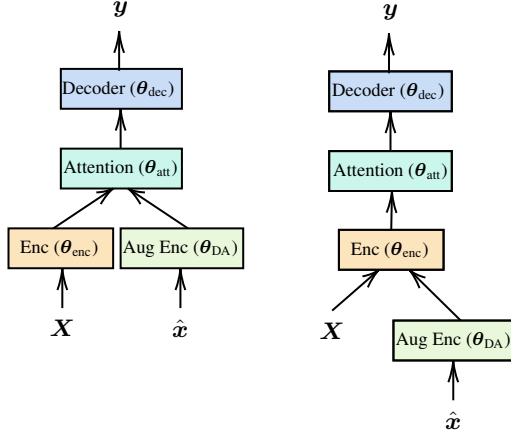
$\boldsymbol{y}$

Decoder ($\boldsymbol{\theta}_{\text{dec}}$)

Attention ($\boldsymbol{\theta}_{\text{att}}$)

Enc ($\boldsymbol{\theta}_{\text{enc}}$)

Aug Enc ($\boldsymbol{\theta}_{\text{DA}}$)

$\boldsymbol{X}$

$\hat{\boldsymbol{x}}$

$\boldsymbol{y}$

Decoder ($\boldsymbol{\theta}_{\text{dec}}$)

Attention ($\boldsymbol{\theta}_{\text{att}}$)

Enc ($\boldsymbol{\theta}_{\text{enc}}$)

$\boldsymbol{X}$

Aug Enc ($\boldsymbol{\theta}_{\text{DA}}$)

$\hat{\boldsymbol{x}}$